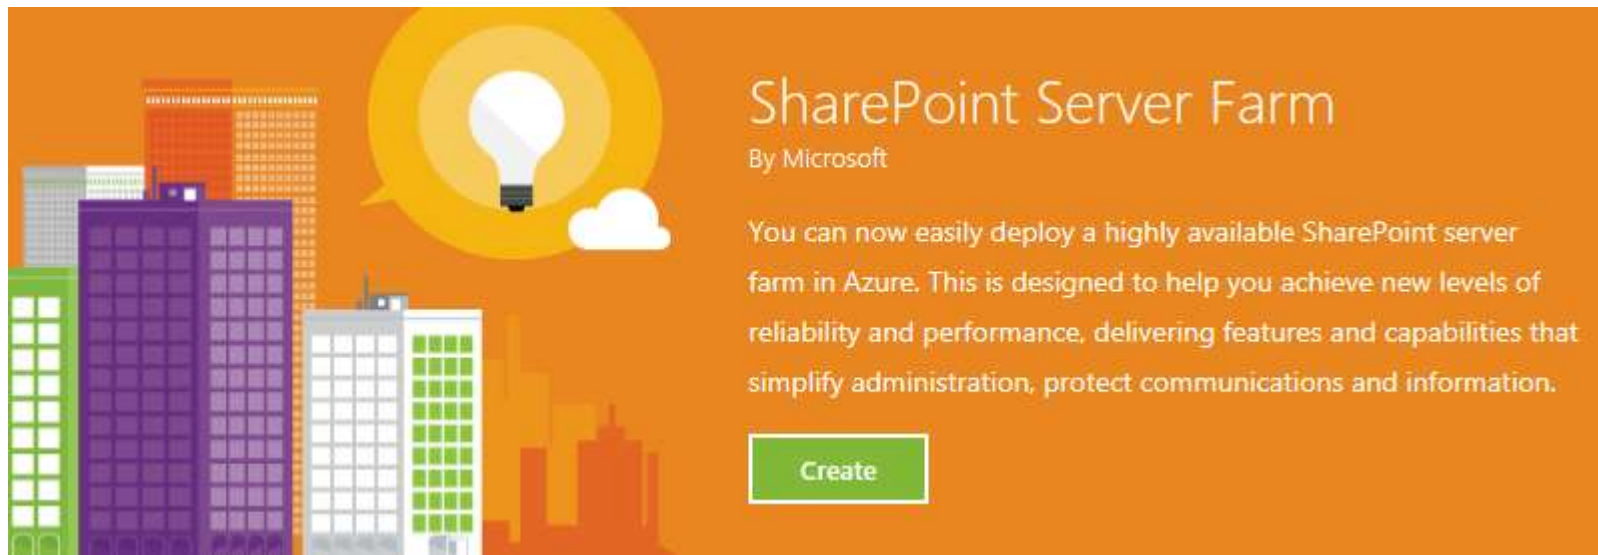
SharePoint Server Farm
By Microsoft

You can now easily deploy a highly available SharePoint server farm in Azure. This is designed to help you achieve new levels of reliability and performance, delivering features and capabilities that simplify administration, protect communications and information.

Create